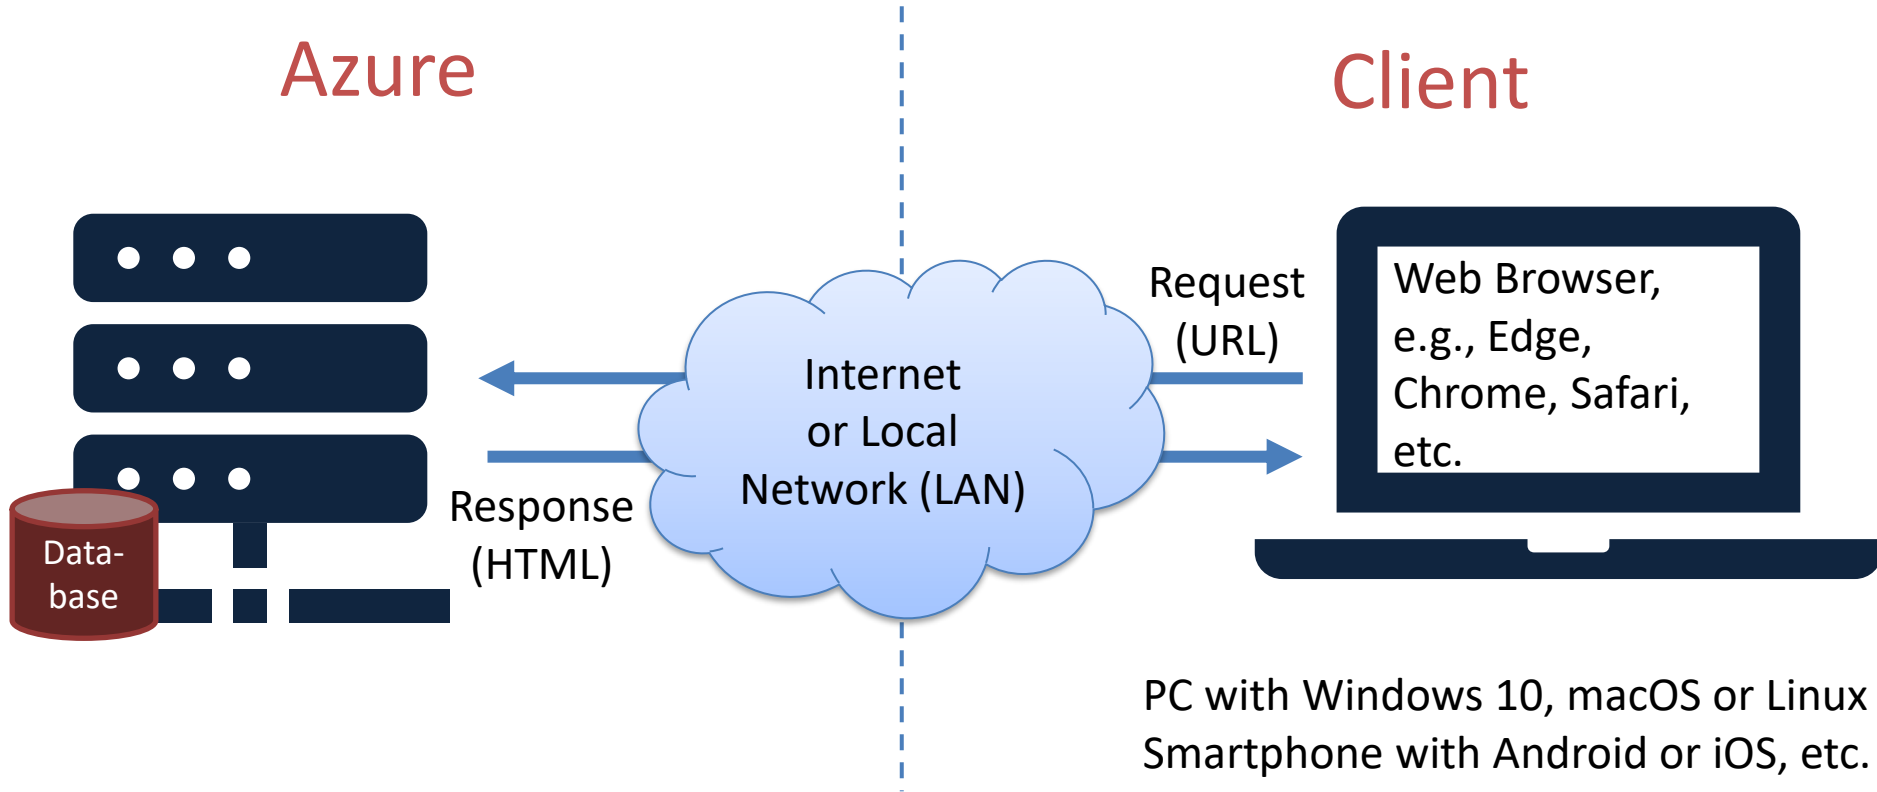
Azure

Client

Data-
base

Internet or Local Network (LAN)

Request (URL)

Response (HTML)

Web Browser, e.g., Edge, Chrome, Safari, etc.

PC with Windows 10, macOS or Linux
Smartphone with Android or iOS, etc.